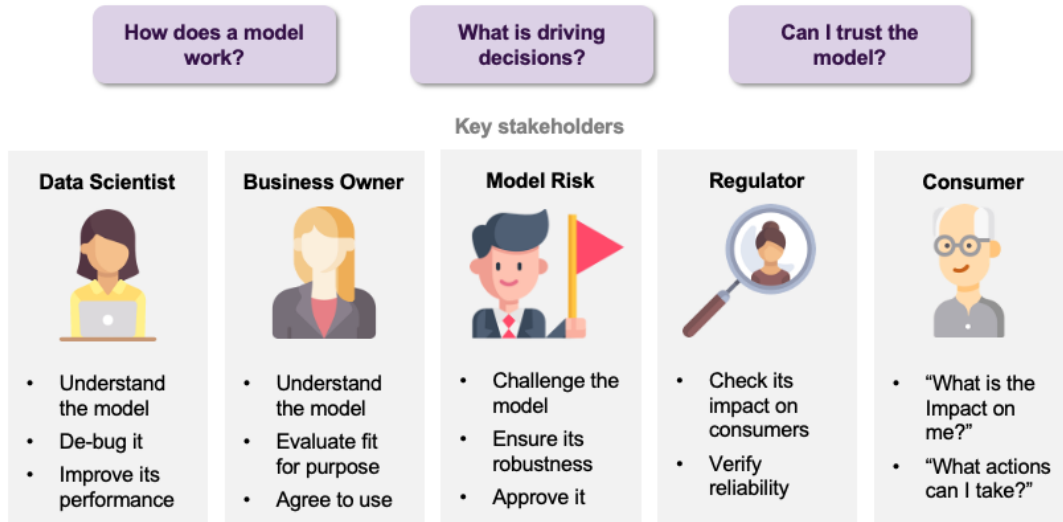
How does a model work?

What is driving decisions?

Can I trust the model?

Key stakeholders

Data Scientist

- Understand the model
- De-bug it
- Improve its performance

Business Owner

- Understand the model
- Evaluate fit for purpose
- Agree to use

Model Risk

- Challenge the model
- Ensure its robustness
- Approve it

Regulator

- Check its impact on consumers
- Verify reliability

Consumer

- "What is the Impact on me?"
- "What actions can I take?"